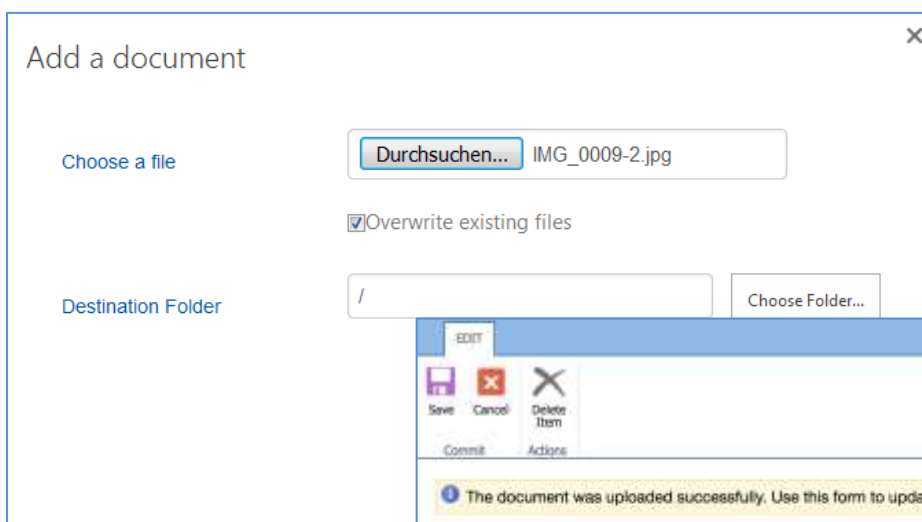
Add a document

×

Choose a file

Durchsuchen... IMG_0009-2.jpg

Overwrite existing files

Destination Folder

/

Choose Folder...

EDIT

Save Cancel Delete Item

Commit Actions

The document was uploaded successfully. Use this form to upda